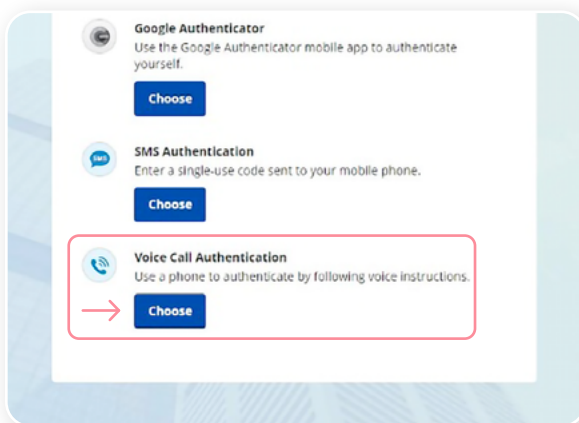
Google Authenticator
Use the Google Authenticator mobile app to authenticate yourself.

Choose

SMS

SMS Authentication
Enter a single-use code sent to your mobile phone.

Choose

Voice Call Authentication
Use a phone to authenticate by following voice instructions.

Choose